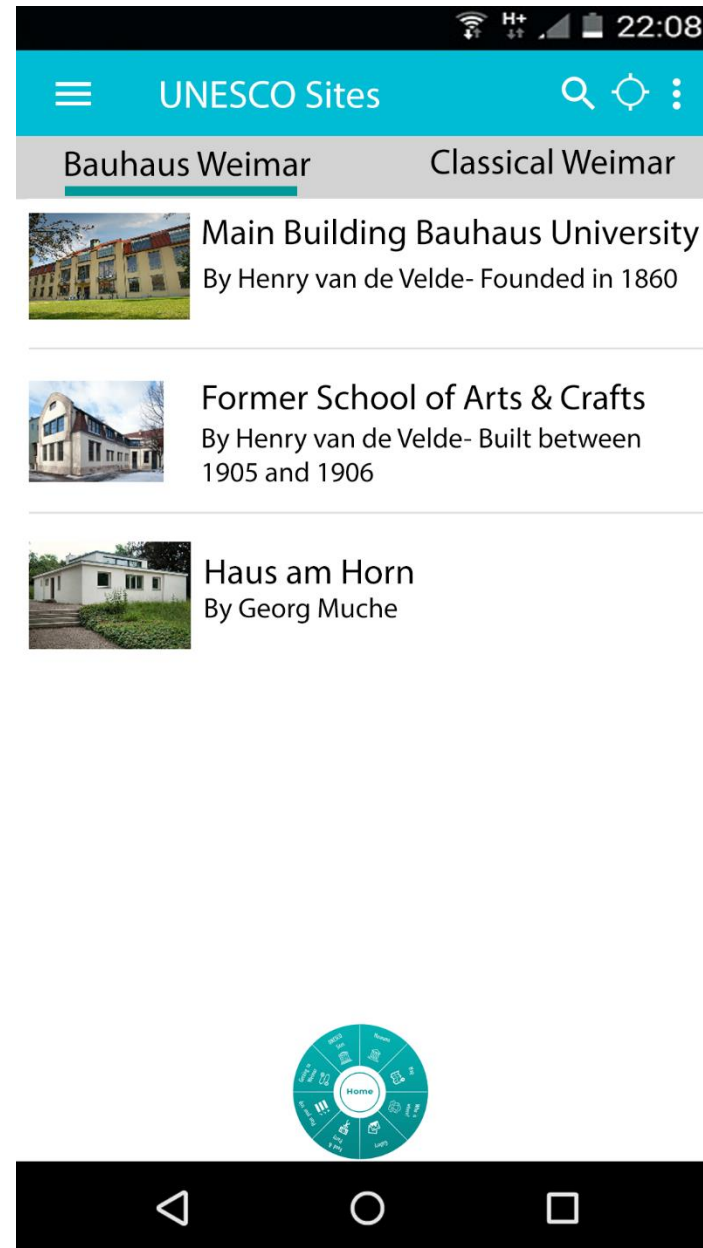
H+ 22:08

UNESCO Sites

Bauhaus Weimar
Classical Weimar

Main Building Bauhaus University
By Henry van de Velde- Founded in 1860

Former School of Arts & Crafts
By Henry van de Velde- Built between 1905 and 1906

Haus am Horn
By Georg Muche

UNESCO Sites
Museum
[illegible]
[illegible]
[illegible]
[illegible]
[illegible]
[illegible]
Home